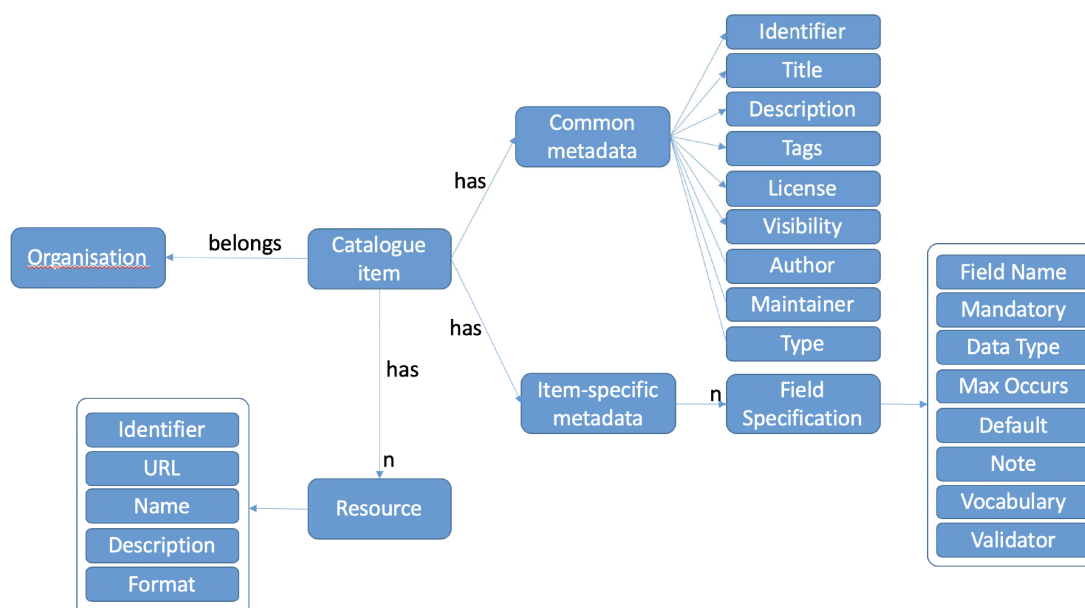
Organisation

belongs

Catalogue item

has

Common metadata

Identifier

Title

Description

Tags

License

Visibility

Author

Maintainer

Type

has

Item-specific metadata

n

Field Specification

Field Name

Mandatory

Data Type

Max Occurs

Default

Note

Vocabulary

Validator

has

n

Resource

Identifier

URL

Name

Description

Format